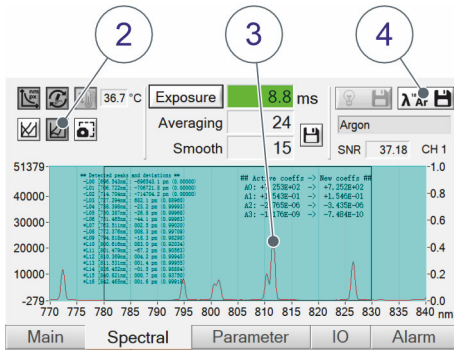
2
3
4

36.7 °C
Exposure
8.8
ms
Averaging
24
Smooth
15
Argon
SNR
37.18
CH 1

51379
40000
30000
20000
10000
-279
1.0
0.8
0.6
0.4
0.2
0.0
770 775 780 785 790 795 800 805 810 815 820 825 830 835 840 nm

## Active coeffs -> New coeffs ##
A0: +7.253E+02 -> +7.252E+02
A1: +1.543E-01 -> +1.545E-01
A2: -3.705E-06 -> -3.435E-06
A3: -1.176E-09 -> -7.484E-10

Main
Spectral
Parameter
IO
Alarm